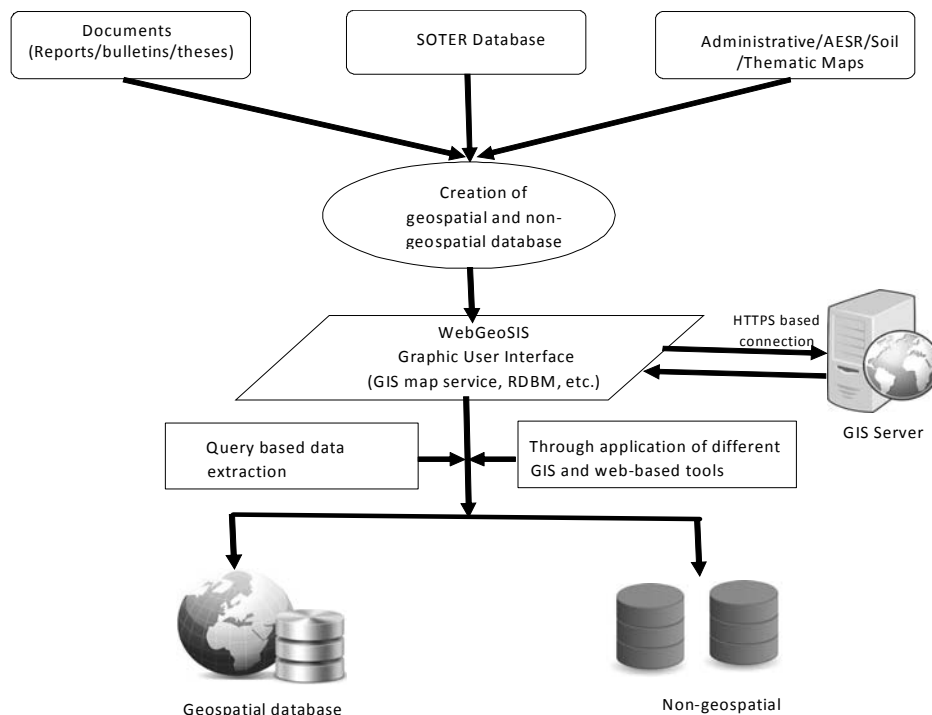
Documents (Reports/bulletins/theses)

SOTER Database

Administrative/AESR/Soil /Thematic Maps

Creation of geospatial and non-geospatial database

WebGeoSIS
Graphic User Interface
(GIS map service, RDBM, etc.)

HTTPS based connection

GIS Server

Query based data extraction

Through application of different GIS and web-based tools

Geospatial database

Non-geospatial